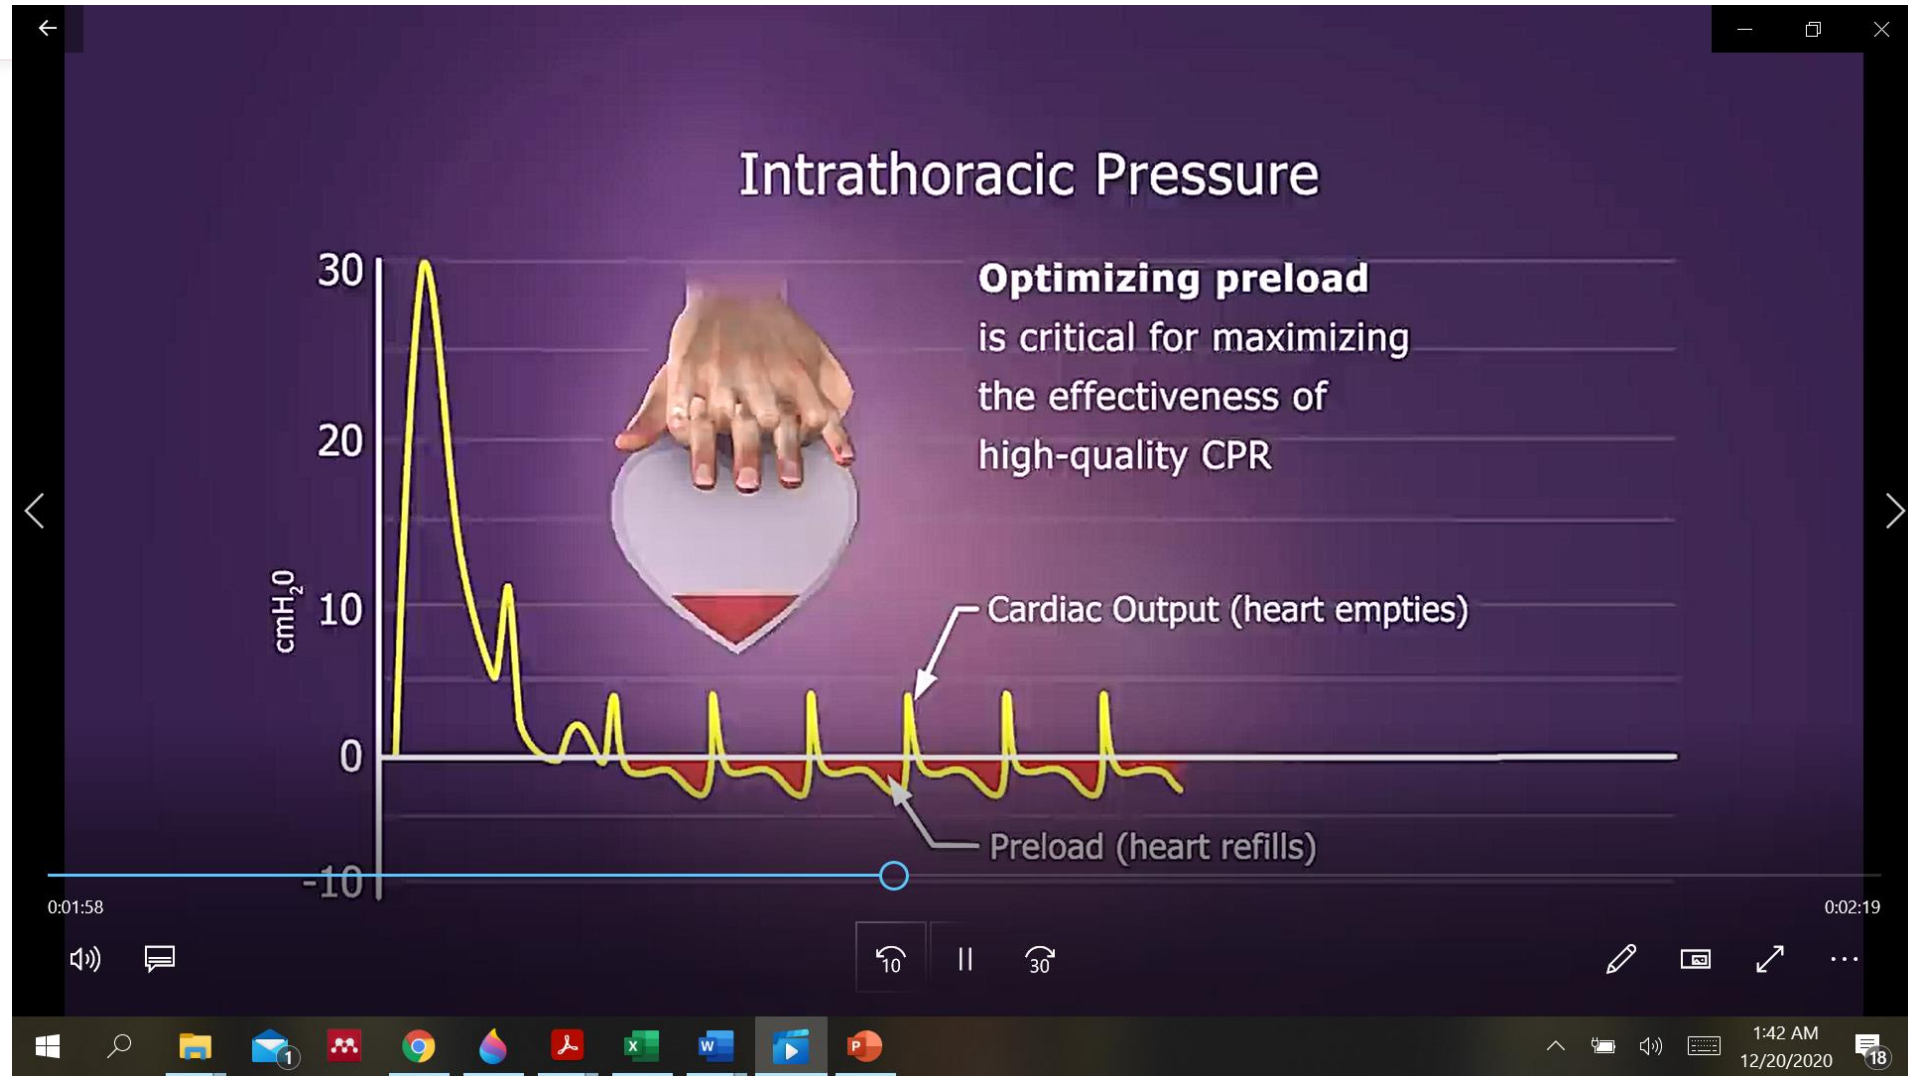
Intrathoracic Pressure

30

20

10

0

-10

$cmH_2O$

**Optimizing preload** is critical for maximizing the effectiveness of high-quality CPR

Cardiac Output (heart empties)

Preload (heart refills)

0:01:58

0:02:19

10

30

1

1:42 AM
12/20/2020

18